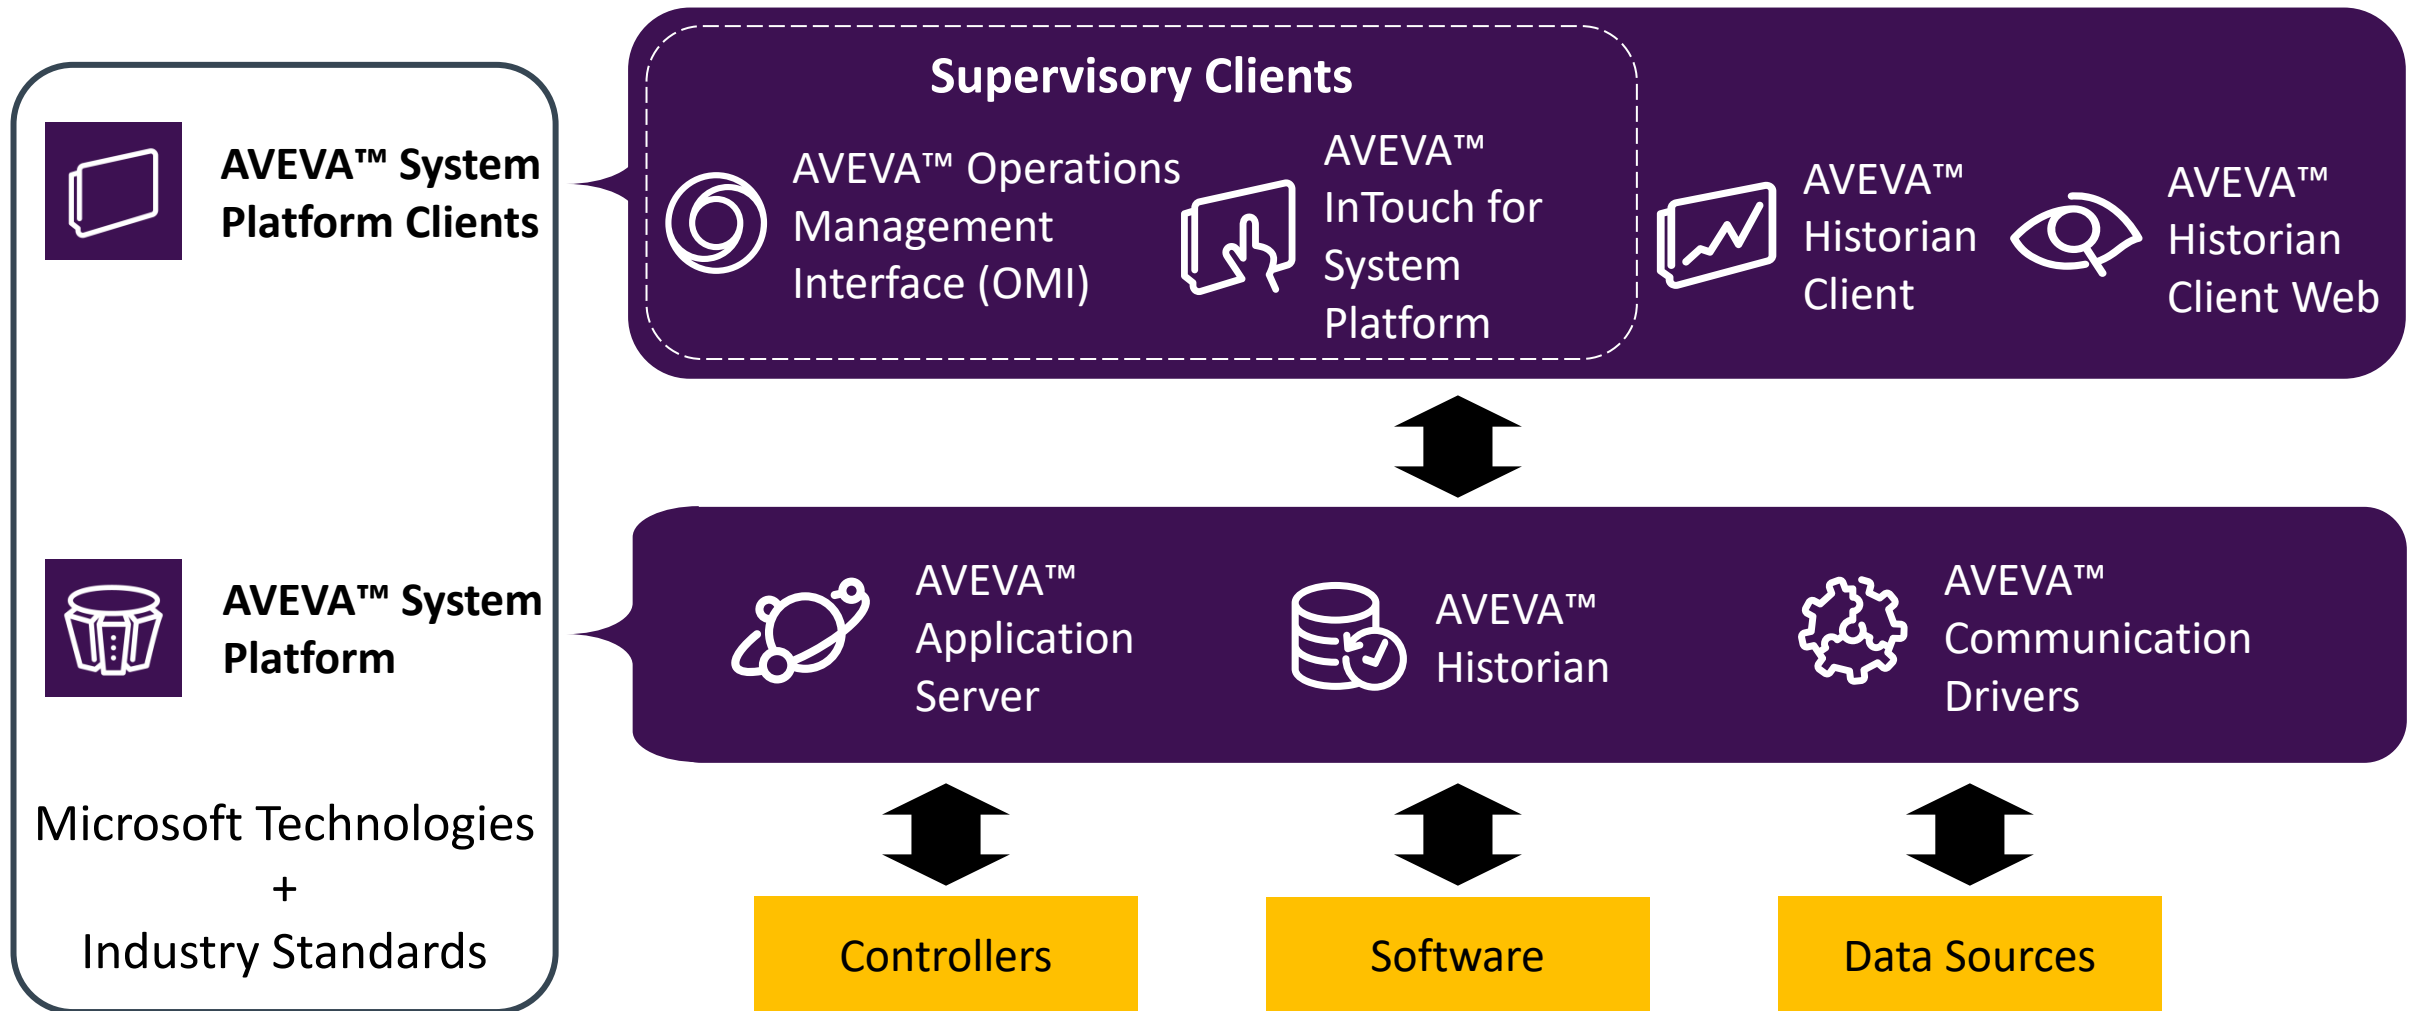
AVEVA™ System Platform Clients

AVEVA™ System Platform

Microsoft Technologies
+
Industry Standards

Supervisory Clients

AVEVA™ Operations Management Interface (OMI)

AVEVA™ InTouch for System Platform

AVEVA™ Historian Client

AVEVA™ Historian Client Web

AVEVA™ Application Server

AVEVA™ Historian

AVEVA™ Communication Drivers

Controllers

Software

Data Sources